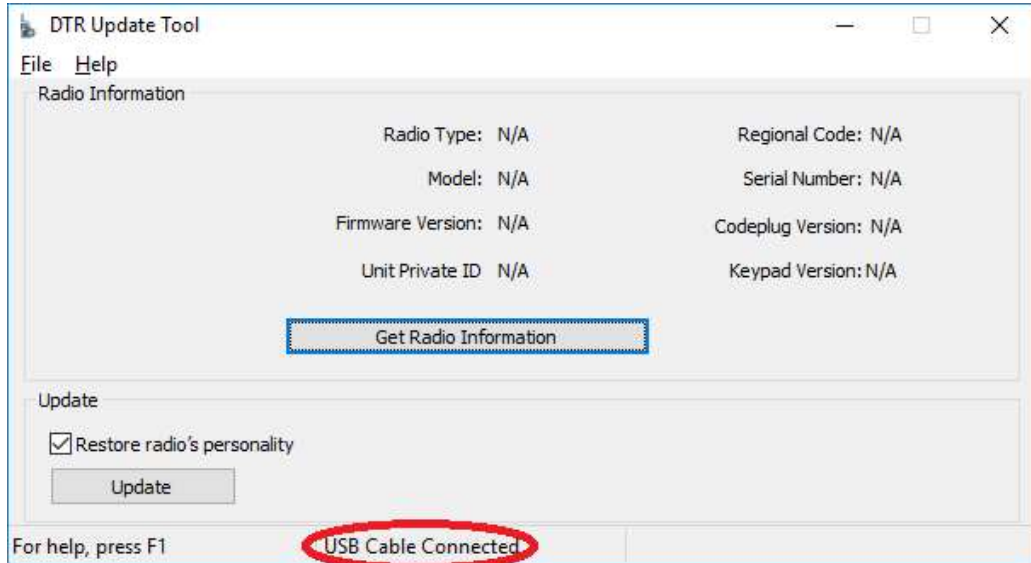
DTR Update Tool

File Help

Radio Information

Radio Type: N/A

Regional Code: N/A

Model: N/A

Serial Number: N/A

Firmware Version: N/A

Codeplug Version: N/A

Unit Private ID N/A

Keypad Version: N/A

Get Radio Information

Update

Restore radio's personality

Update

For help, press F1

USB Cable Connected